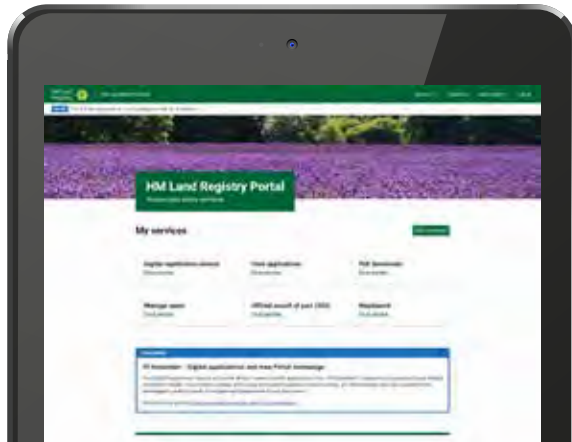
HM Land Registry Portal

My services

Digital applications service

View applications

PDF Downloads

Manage users

Official search of part (OS2)

Dashboard

17 November – Digital applications and new Portal homepage